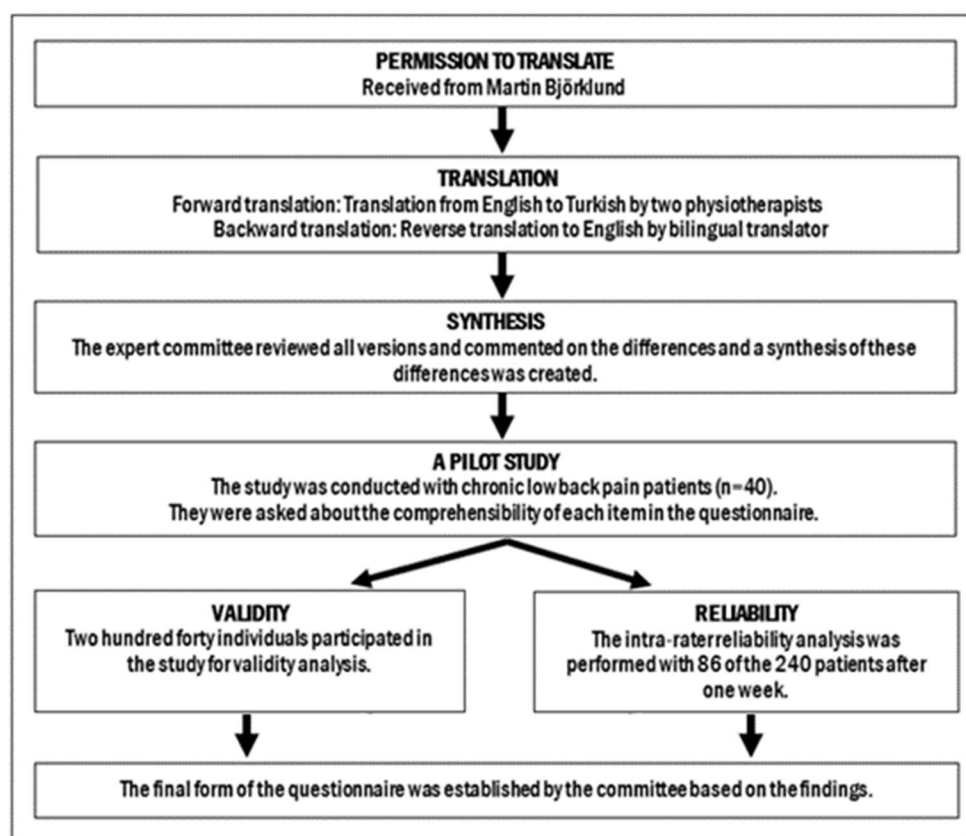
PERMISSION TO TRANSLATE
Received from Martin Björklund

TRANSLATION
Forward translation: Translation from English to Turkish by two physiotherapists
Backward translation: Reverse translation to English by bilingual translator

SYNTHESIS
The expert committee reviewed all versions and commented on the differences and a synthesis of these differences was created.

A PILOT STUDY
The study was conducted with chronic low back pain patients (n=40).
They were asked about the comprehensibility of each item in the questionnaire.

VALIDITY
Two hundred forty individuals participated in the study for validity analysis.

RELIABILITY
The intra-rater reliability analysis was performed with 86 of the 240 patients after one week.

The final form of the questionnaire was established by the committee based on the findings.